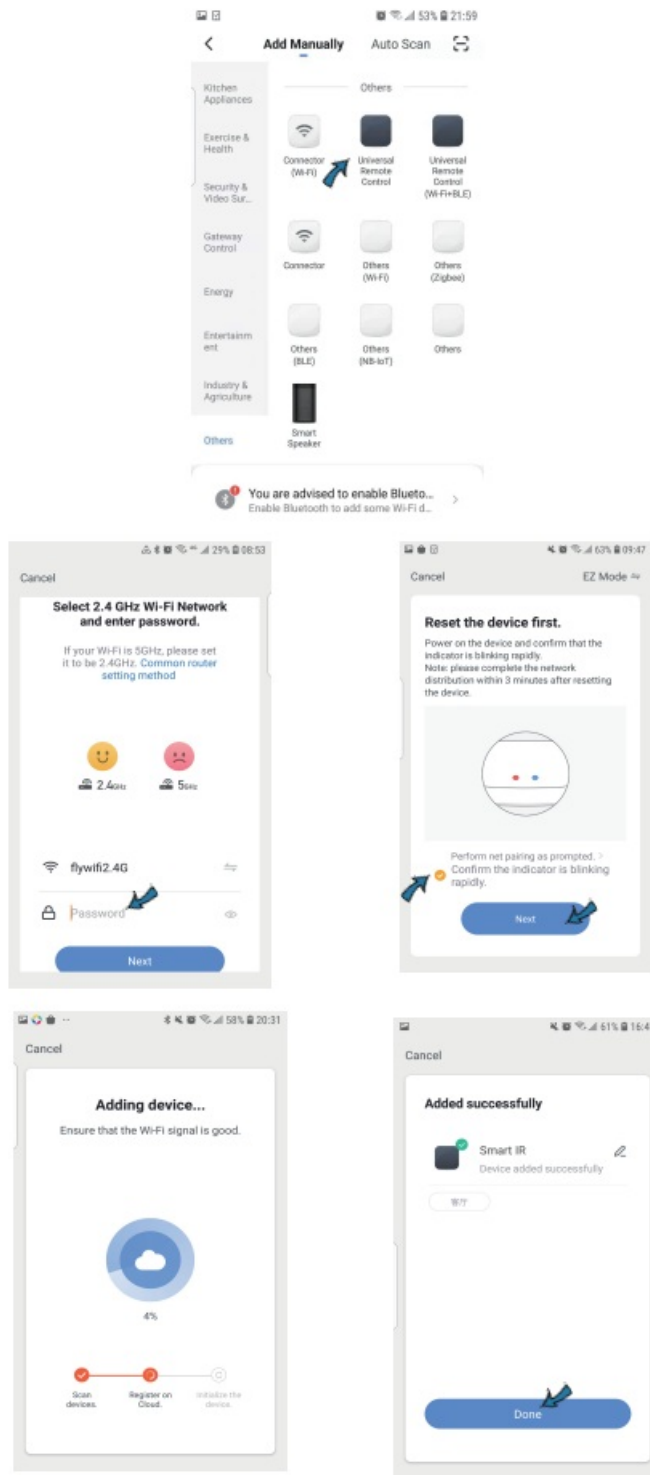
53% 21:59

Add Manually Auto Scan

Kitchen Appliances
Exercise & Health
Security & Video Sur...
Gateway Control
Energy
Entertainment
Industry & Agriculture
Others

Others

Connector (Wi-Fi)
Universal Remote Control
Universal Remote Control (Wi-Fi+BLE)
Connector
Others (Wi-Fi)
Others (Zigbee)
Others (BLE)
Others (NB-IoT)
Others
Smart Speaker

You are advised to enable Blueto...
Enable Bluetooth to add some Wi-Fi d...

29% 08:53

Cancel

Select 2.4 GHz Wi-Fi Network and enter password.

If your Wi-Fi is 5GHz, please set it to be 2.4GHz. Common router setting method

2.4GHz 5GHz

flywifi2.4G
Password

Next

63% 09:47

Cancel EZ Mode

Reset the device first.

Power on the device and confirm that the indicator is blinking rapidly.
Note: please complete the network distribution within 3 minutes after resetting the device.

Perform net pairing as prompted. >
Confirm the indicator is blinking rapidly.

Next

58% 20:31

Cancel

Adding device...

Ensure that the Wi-Fi signal is good.

4%

Scan devices.
Register on Cloud.
Initialize the device.

61% 16:4

Cancel

Added successfully

Smart IR
Device added successfully

客厅

Done